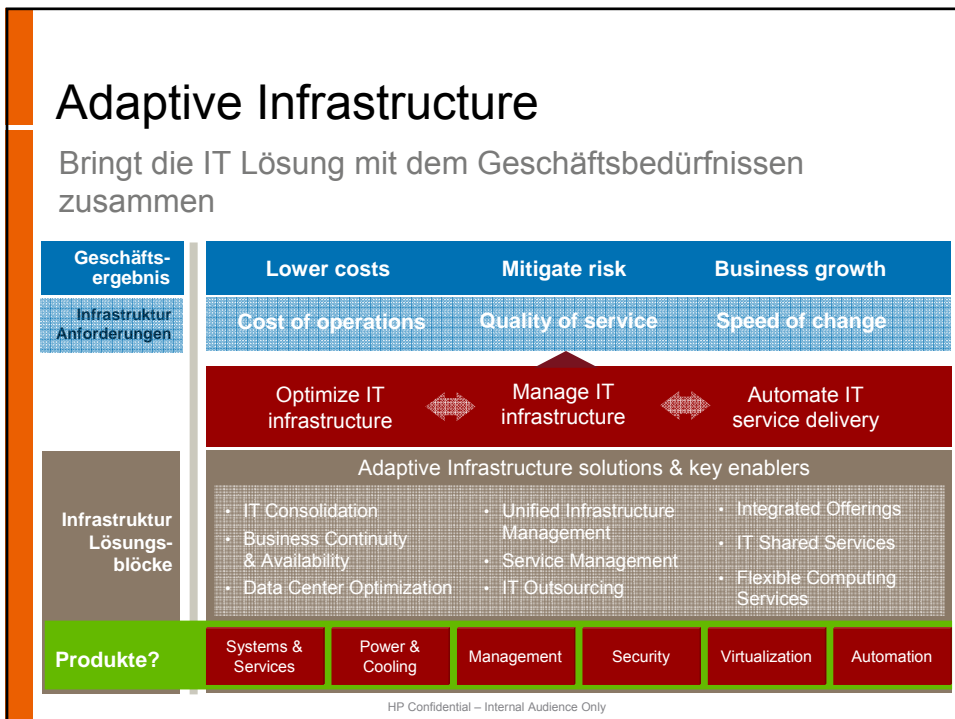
Adaptive Infrastructure

Bringt die IT Lösung mit dem Geschäftsbedürfnissen zusammen

Geschäftsergebnis

Lower costs

Mitigate risk

Business growth

Infrastruktur Anforderungen

Cost of operations

Quality of service

Speed of change

Optimize IT infrastructure

Manage IT infrastructure

Automate IT service delivery

Infrastruktur Lösungsblöcke

Adaptive Infrastructure solutions & key enablers

• IT Consolidation
• Business Continuity & Availability
• Data Center Optimization

• Unified Infrastructure Management
• Service Management
• IT Outsourcing

• Integrated Offerings
• IT Shared Services
• Flexible Computing Services

Produkte?

| Systems & Services | Power & Cooling | Management | Security | Virtualization | Automation |
|---|---|---|---|---|---|

HP Confidential – Internal Audience Only